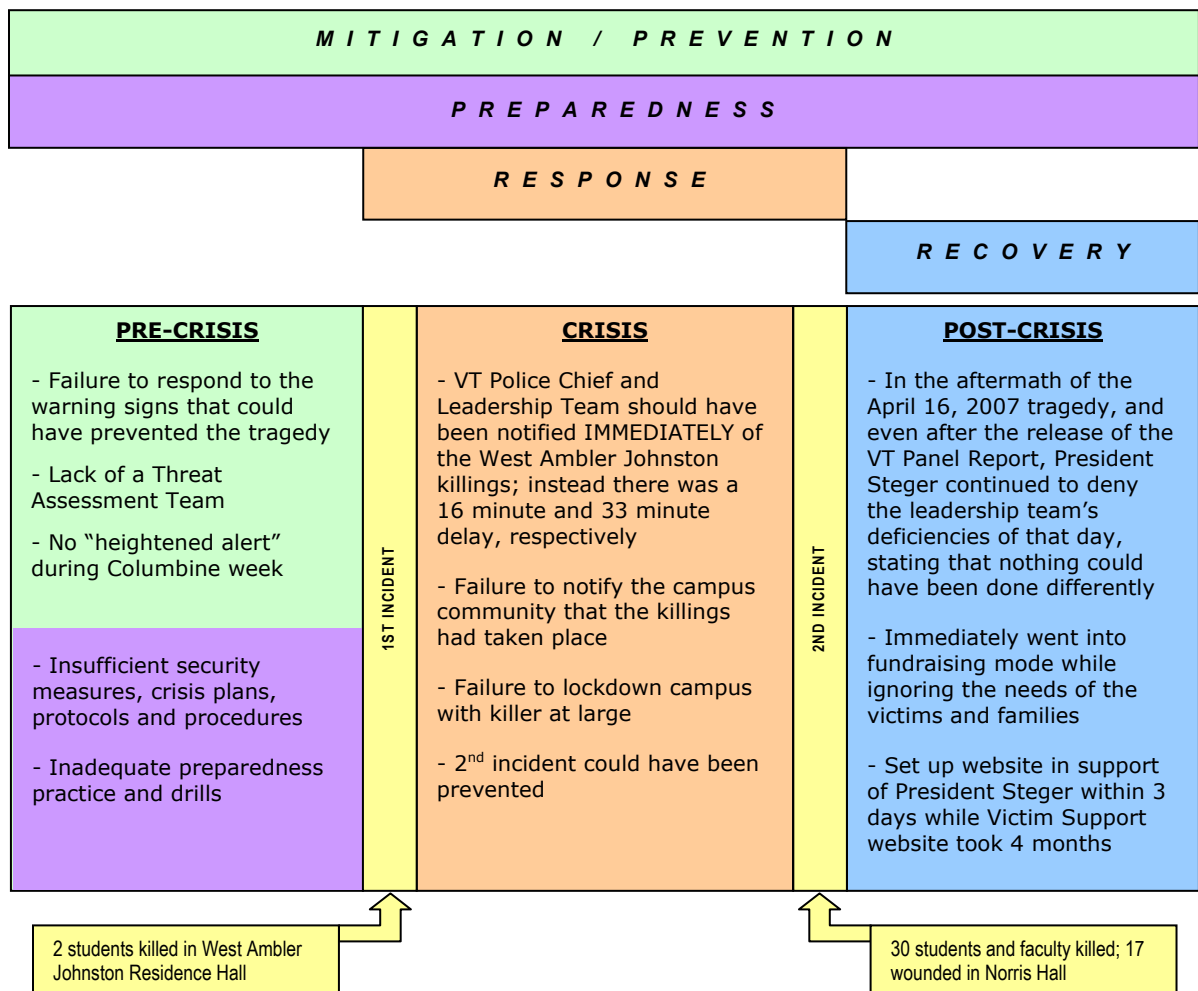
MITIGATION / PREVENTION

PREPAREDNESS

RESPONSE

RECOVERY

PRE-CRISIS

- Failure to respond to the warning signs that could have prevented the tragedy

- Lack of a Threat Assessment Team

- No "heightened alert" during Columbine week

- Insufficient security measures, crisis plans, protocols and procedures

- Inadequate preparedness practice and drills

1ST INCIDENT

CRISIS

- VT Police Chief and Leadership Team should have been notified IMMEDIATELY of the West Ambler Johnston killings; instead there was a 16 minute and 33 minute delay, respectively

- Failure to notify the campus community that the killings had taken place

- Failure to lockdown campus with killer at large

- $2^{nd}$ incident could have been prevented

2ND INCIDENT

POST-CRISIS

- In the aftermath of the April 16, 2007 tragedy, and even after the release of the VT Panel Report, President Steger continued to deny the leadership team's deficiencies of that day, stating that nothing could have been done differently

- Immediately went into fundraising mode while ignoring the needs of the victims and families

- Set up website in support of President Steger within 3 days while Victim Support website took 4 months

2 students killed in West Ambler Johnston Residence Hall

30 students and faculty killed; 17 wounded in Norris Hall